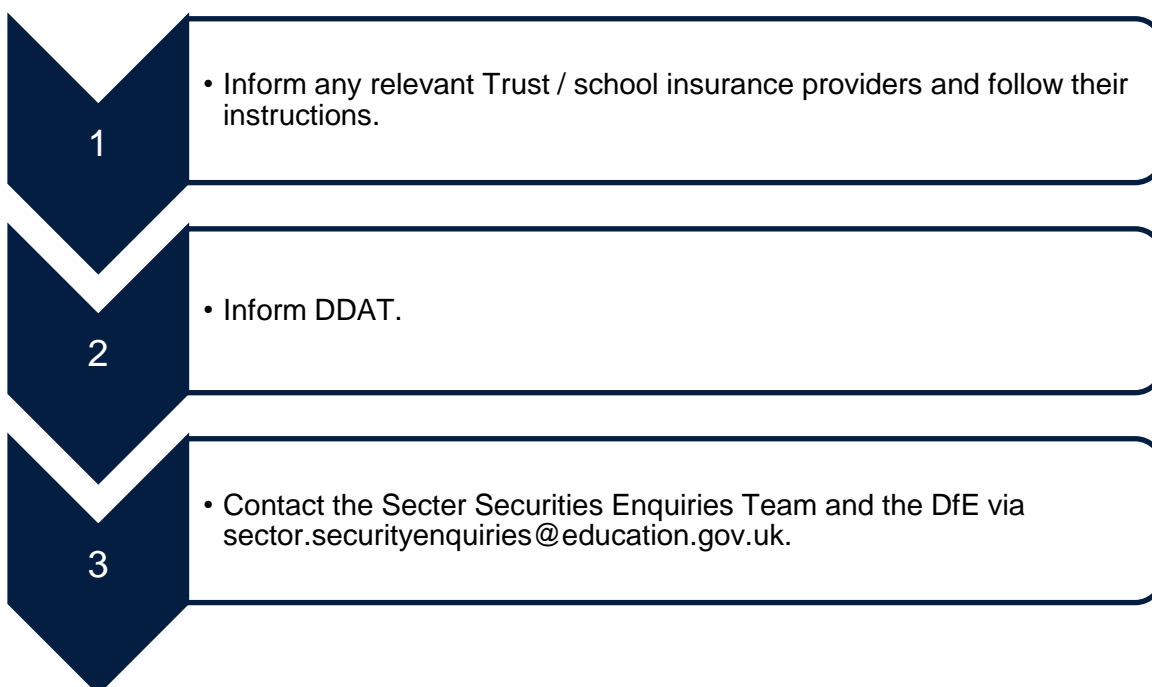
1

• Inform any relevant Trust / school insurance providers and follow their instructions.

2

• Inform DDAT.

3

• Contact the Secter Securities Enquiries Team and the DfE via sector.securityenquiries@education.gov.uk.